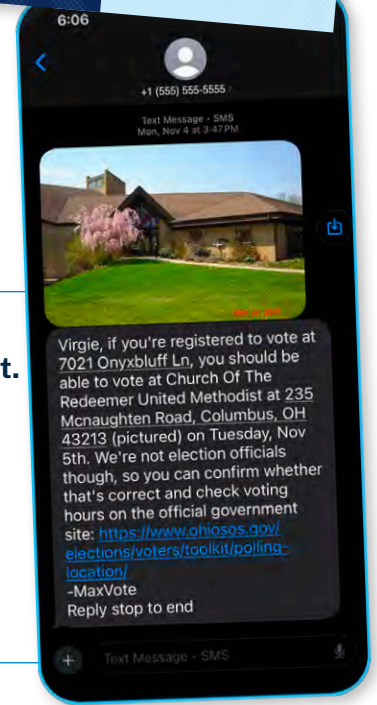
6:06

+1 (555) 555-5555

Text Message • SMS
Mon, Nov 4 at 3:47 PM

t.

Virgie, if you're registered to vote at 7021 Onyxbluff Ln, you should be able to vote at Church Of The Redeemer United Methodist at 235 Mcnaughten Road, Columbus, OH 43213 (pictured) on Tuesday, Nov 5th. We're not election officials though, so you can confirm whether that's correct and check voting hours on the official government site: https://www.ohiosos.gov/elections/voters/toolkit/polling-location/
-MaxVote
Reply stop to end

Text Message • SMS